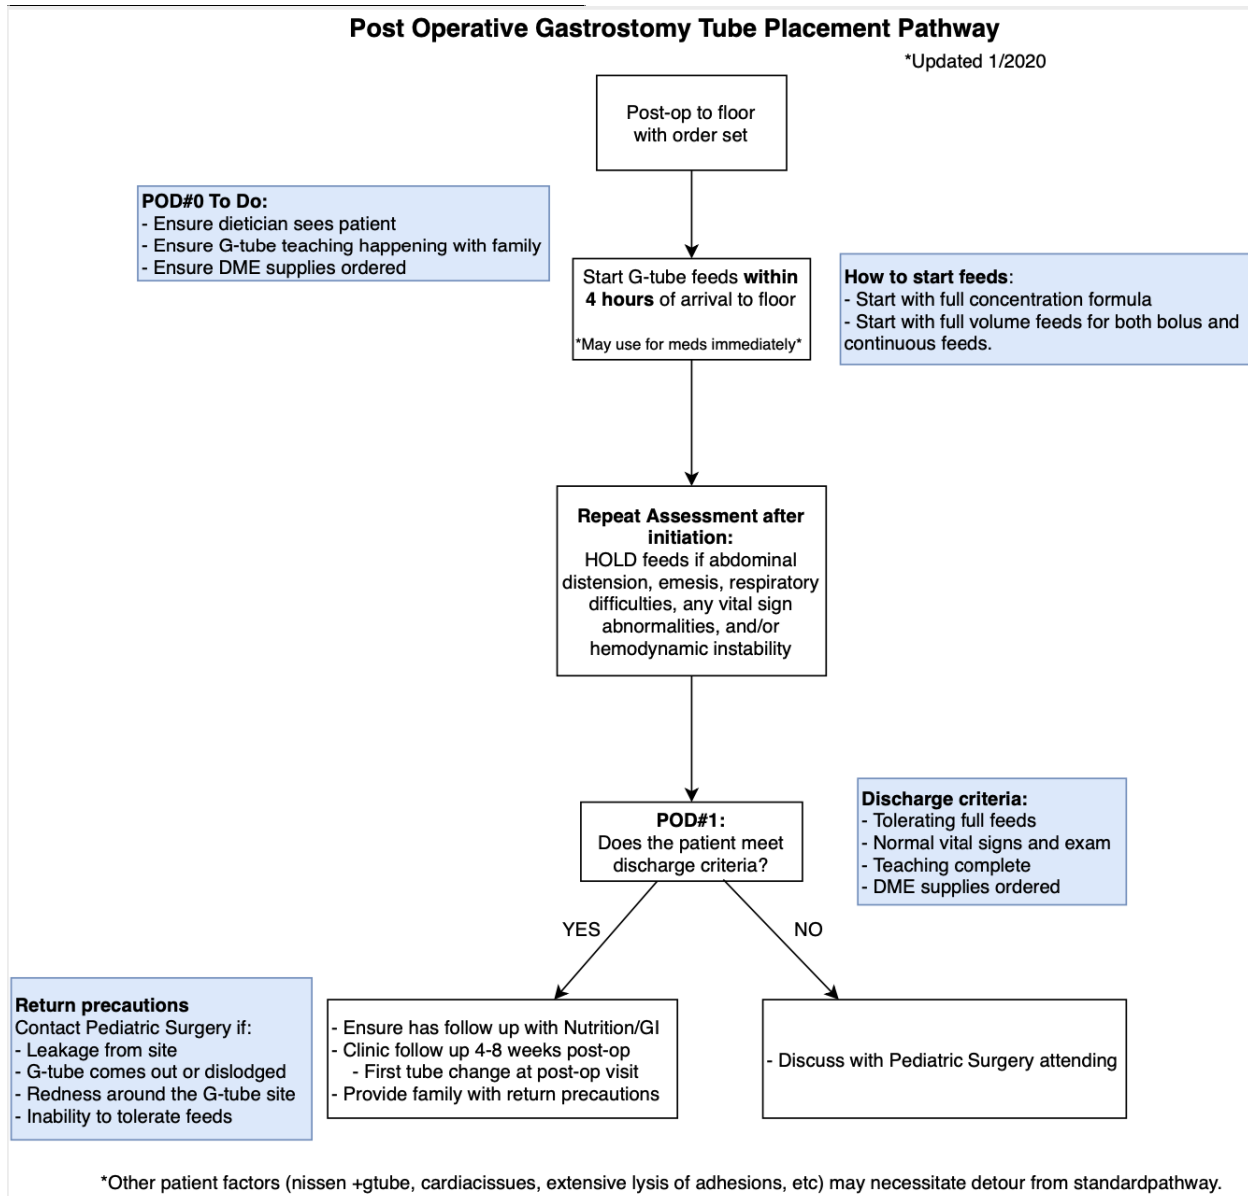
Post Operative Gastrostomy Tube Placement Pathway

*Updated 1/2020

Post-op to floor with order set

POD#0 To Do:
- Ensure dietician sees patient
- Ensure G-tube teaching happening with family
- Ensure DME supplies ordered

Start G-tube feeds within 4 hours of arrival to floor

*May use for meds immediately*

How to start feeds:
- Start with full concentration formula
- Start with full volume feeds for both bolus and continuous feeds.

Repeat Assessment after initiation:
HOLD feeds if abdominal distension, emesis, respiratory difficulties, any vital sign abnormalities, and/or hemodynamic instability

POD#1:
Does the patient meet discharge criteria?

Discharge criteria:
- Tolerating full feeds
- Normal vital signs and exam
- Teaching complete
- DME supplies ordered

YES

NO

Return precautions
Contact Pediatric Surgery if:
- Leakage from site
- G-tube comes out or dislodged
- Redness around the G-tube site
- Inability to tolerate feeds

- Ensure has follow up with Nutrition/GI
- Clinic follow up 4-8 weeks post-op
- First tube change at post-op visit
- Provide family with return precautions

- Discuss with Pediatric Surgery attending

*Other patient factors (nissen +gtube, cardiacissues, extensive lysis of adhesions, etc) may necessitate detour from standardpathway.